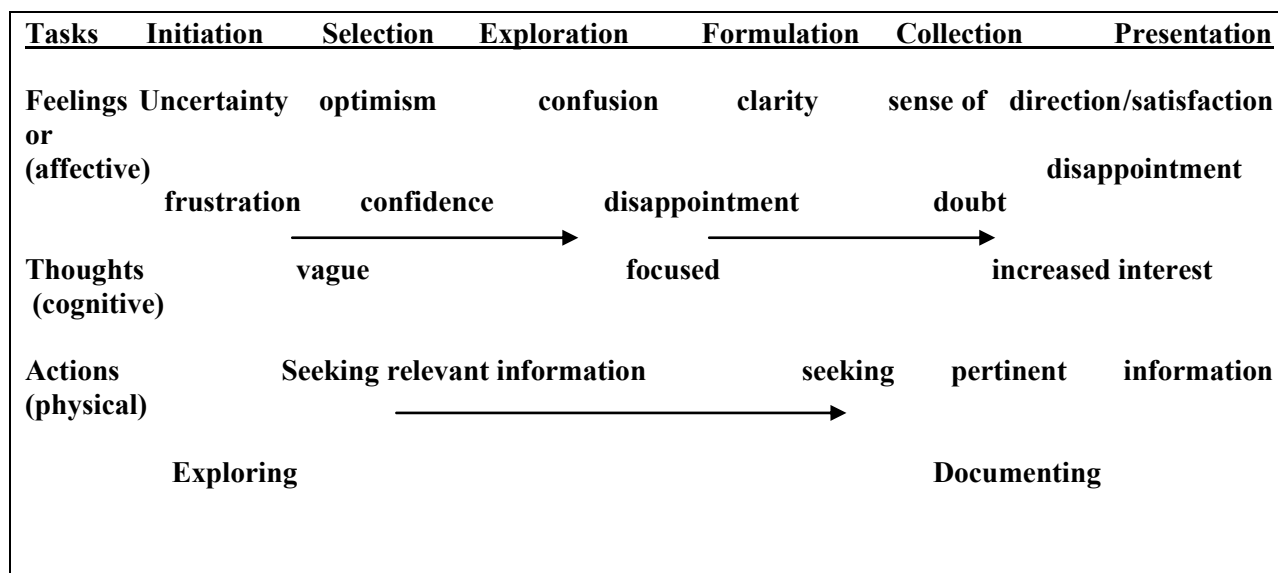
Tasks Initiation Selection Exploration Formulation Collection Presentation

Feelings Uncertainty optimism confusion clarity sense of direction/satisfaction or
(affective) disappointment
frustration confidence disappointment doubt

Thoughts vague focused increased interest
(cognitive)

Actions Seeking relevant information seeking pertinent information
(physical)

Exploring Documenting